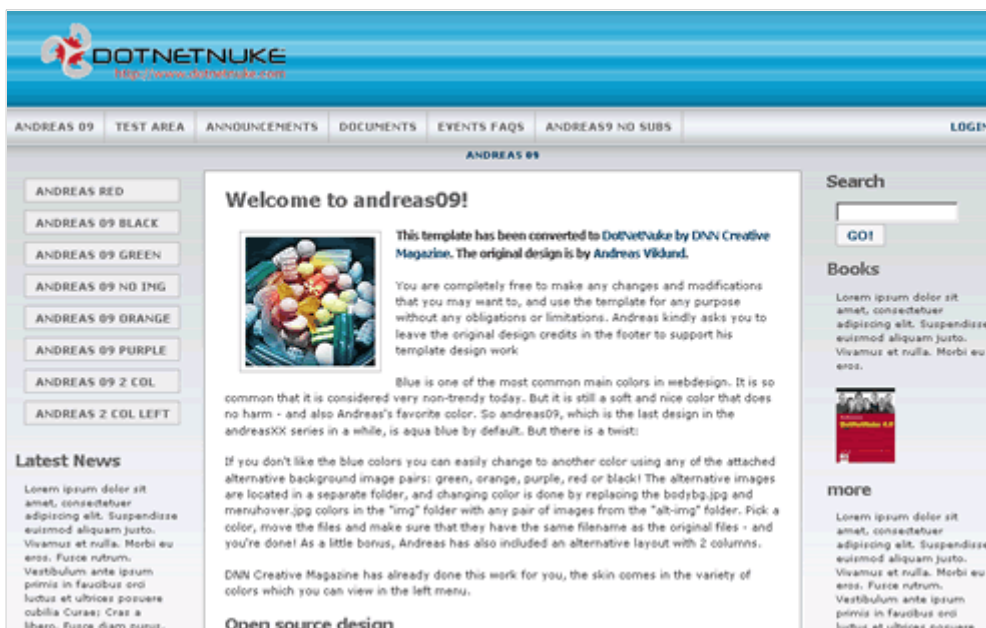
DOTNETNUKE
http://www.dotnetnuke.com

ANDREAS 09 | TEST AREA | ANNOUNCEMENTS | DOCUMENTS | EVENTS FAQS | ANDREAS9 NO SUBS | LOGI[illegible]

ANDREAS 09

ANDREAS RED
ANDREAS 09 BLACK
ANDREAS 09 GREEN
ANDREAS 09 NO IMG
ANDREAS 09 ORANGE
ANDREAS 09 PURPLE
ANDREAS 09 2 COL
ANDREAS 2 COL LEFT

Latest News

Lorem ipsum dolor sit amet, consectetuer adipiscing elit. Suspendisse euismod aliquam justo. Vivamus et nulla. Morbi eu eros. Fusce rutrum. Vestibulum ante ipsum primis in faucibus orci luctus et ultrices posuere cubilia Curae; Cras a libero. Fusce diam purus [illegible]

Welcome to andreas09!

This template has been converted to DotNetNuke by DNN Creative Magazine. The original design is by Andreas Viklund.

You are completely free to make any changes and modifications that you may want to, and use the template for any purpose without any obligations or limitations. Andreas kindly asks you to leave the original design credits in the footer to support his template design work

Blue is one of the most common main colors in webdesign. It is so common that it is considered very non-trendy today. But it is still a soft and nice color that does no harm - and also Andreas's favorite color. So andreas09, which is the last design in the andreasXX series in a while, is aqua blue by default. But there is a twist:

If you don't like the blue colors you can easily change to another color using any of the attached alternative background image pairs: green, orange, purple, red or black! The alternative images are located in a separate folder, and changing color is done by replacing the bodybg.jpg and menuhover.jpg colors in the "img" folder with any pair of images from the "alt-img" folder. Pick a color, move the files and make sure that they have the same filename as the original files - and you're done! As a little bonus, Andreas has also included an alternative layout with 2 columns.

DNN Creative Magazine has already done this work for you, the skin comes in the variety of colors which you can view in the left menu.

Open source design

Search

GO!

Books

Lorem ipsum dolor sit amet, consectetuer adipiscing elit. Suspendisse euismod aliquam justo. Vivamus et nulla. Morbi eu eros.

DotNetNuke 4.0

more

Lorem ipsum dolor sit amet, consectetuer adipiscing elit. Suspendisse euismod aliquam justo. Vivamus et nulla. Morbi eu eros. Fusce rutrum. Vestibulum ante ipsum primis in faucibus orci luctus et ultrices posuere